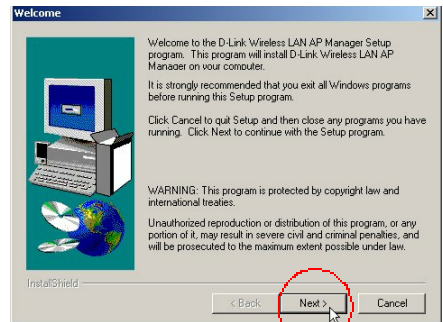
Welcome

Welcome to the D-Link Wireless LAN AP Manager Setup program. This program will install D-Link Wireless LAN AP Manager on your computer.

It is strongly recommended that you exit all Windows programs before running this Setup program.

Click Cancel to quit Setup and then close any programs you have running. Click Next to continue with the Setup program.

WARNING: This program is protected by copyright law and international treaties.

Unauthorized reproduction or distribution of this program, or any portion of it, may result in severe civil and criminal penalties, and will be prosecuted to the maximum extent possible under law.

InstallShield

< Back Next > Cancel